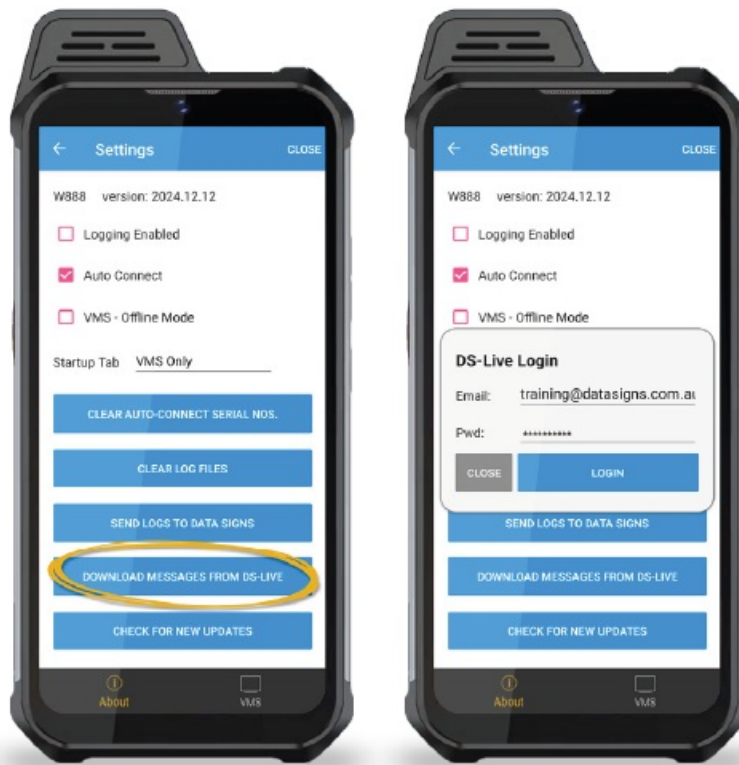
← Settings CLOSE

W888 version: 2024.12.12

Logging Enabled

Auto Connect

VMS - Offline Mode

Startup Tab VMS Only

CLEAR AUTO-CONNECT SERIAL NOS.

CLEAR LOG FILES

SEND LOGS TO DATA SIGNS

DOWNLOAD MESSAGES FROM DS-LIVE

CHECK FOR NEW UPDATES

About VMS

← Settings CLOSE

W888 version: 2024.12.12

Logging Enabled

Auto Connect

VMS - Offline Mode

DS-Live Login

Email: training@datasigns.com.au

Pwd: ••••••••••

CLOSE LOGIN

SEND LOGS TO DATA SIGNS

DOWNLOAD MESSAGES FROM DS-LIVE

CHECK FOR NEW UPDATES

About VMS